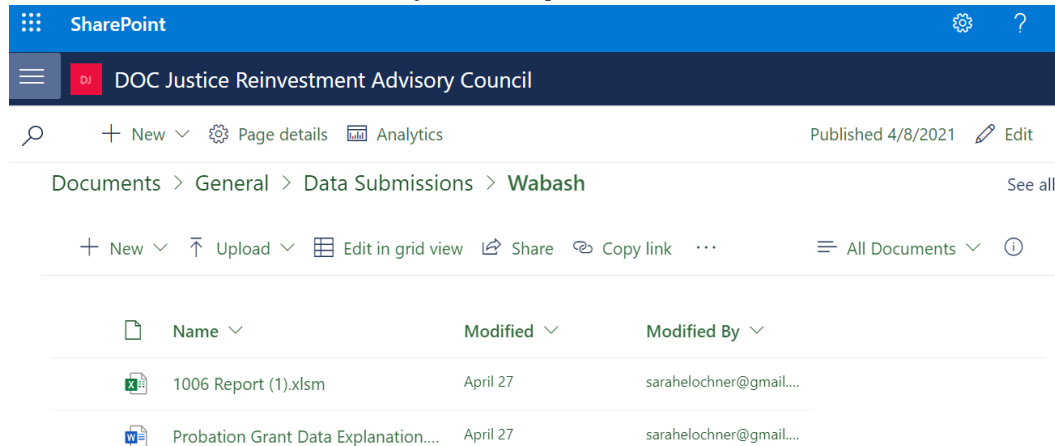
SharePoint

DJ DOC Justice Reinvestment Advisory Council

New Page details Analytics Published 4/8/2021 Edit

Documents > General > Data Submissions > Wabash

See all

New Upload Edit in grid view Share Copy link ··· All Documents

| Name | Modified | Modified By |
|---|---|---|
| 1006 Report (1).xlsm | April 27 | sarahelochner@gmail.... |
| Probation Grant Data Explanation.... | April 27 | sarahelochner@gmail.... |